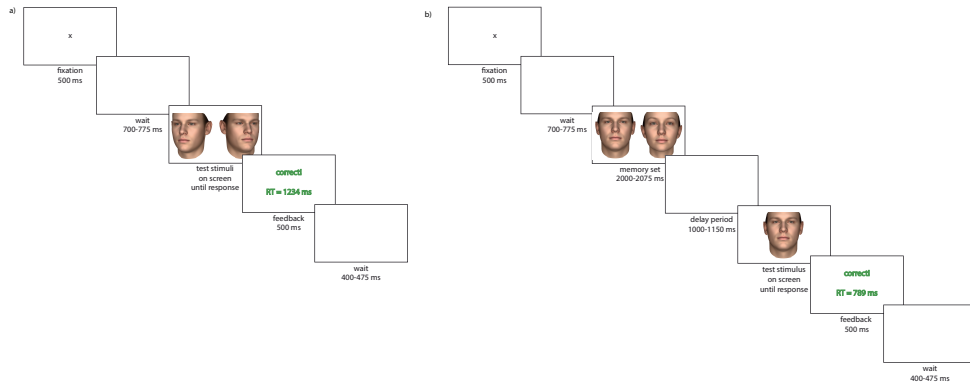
a)

x

fixation
500 ms

wait
700-775 ms

test stimuli
on screen
until response

correct!

RT = 1234 ms

feedback
500 ms

wait
400-475 ms

b)

x

fixation
500 ms

wait
700-775 ms

memory set
2000-2075 ms

delay period
1000-1150 ms

test stimulus
on screen
until response

correct!

RT = 789 ms

feedback
500 ms

wait
400-475 ms